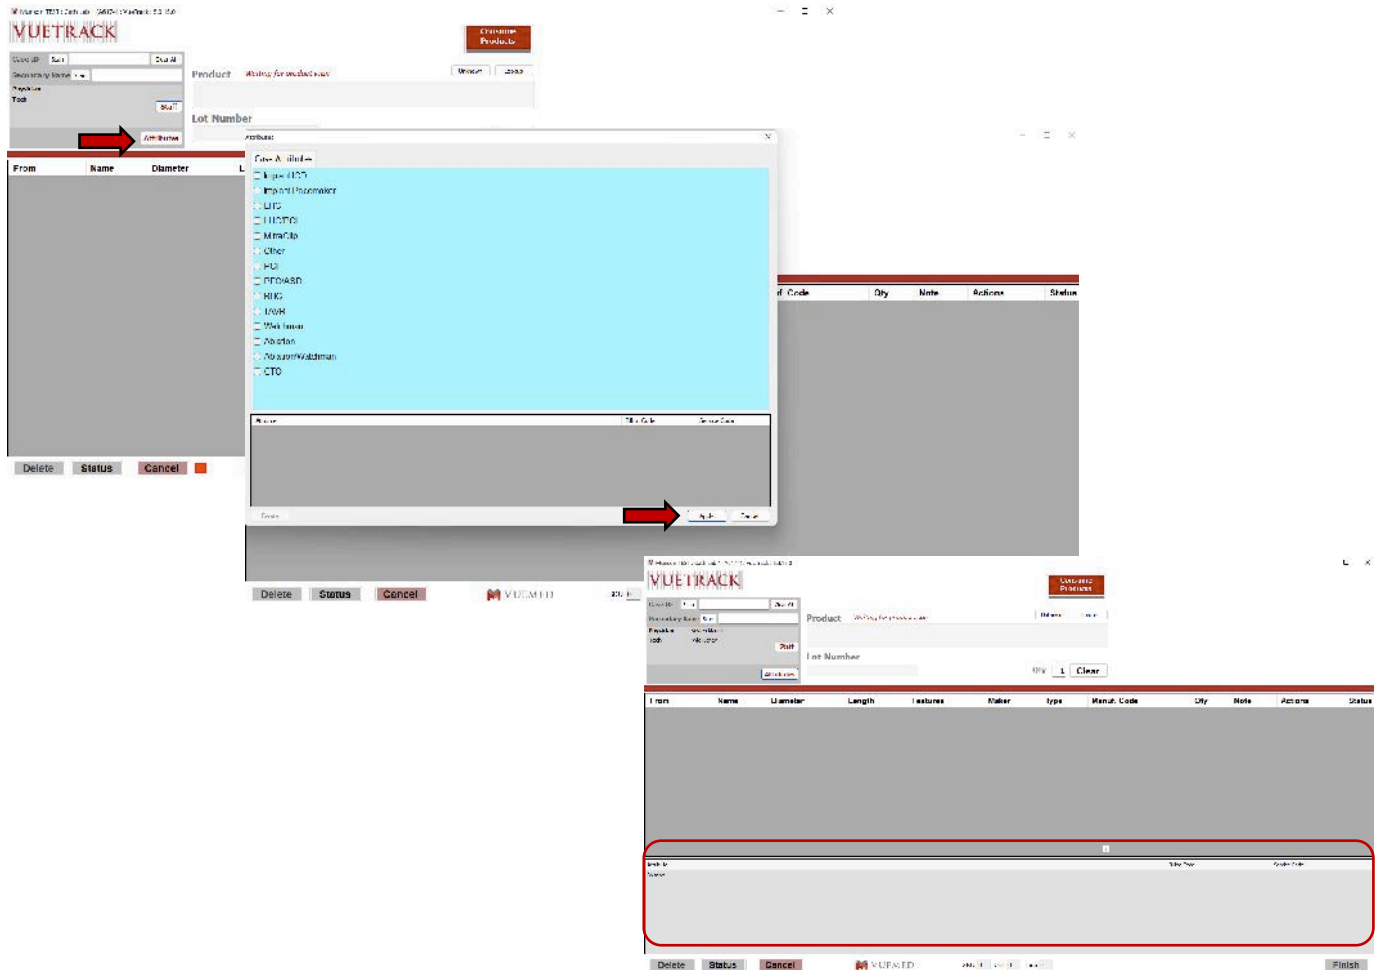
VUETRACK

Consume Products

Case ID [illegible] Clear All

Secondary Name

Physician
Tech

Start

Attributes

Product Waiting for product scan

Lot Number

From Name Diameter L

Delete Status Cancel

Attributes

Case Attributes

Implant ICD
Implant Pacemaker
LITS
LITS/TCI
MitraClip
Other
PCI
PFO/ASD
RHC
TAVR
Watchman
Ablation
Ablation/Watchman
CTO

Apply Cancel

rf Code Qty Note Actions Status

Delete Status Cancel

VUEMED

VUETRACK

Consume Products

Product

Lot Number

Qty 1 Clear

Attributes

Start

From Name Diameter Length Features Maker Type Manuf. Code Qty Note Actions Status

Delete Status Cancel

VUEMED

Finish